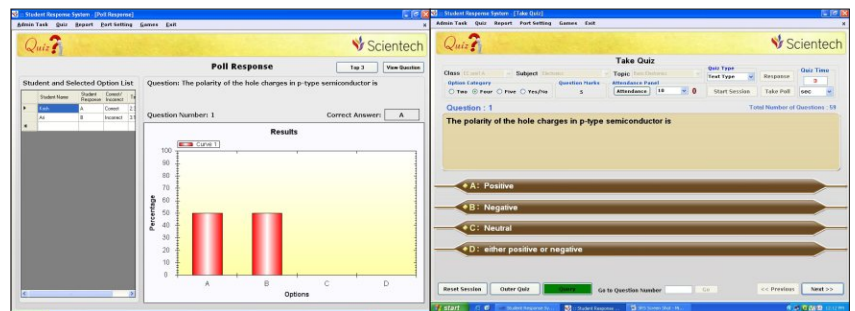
Student Response System - [Poll Response]
Admin Task Quiz Report Port Setting Games Exit

Quiz
Scientech

Poll Response
Top 3
View Question

Student and Selected Option List

| | Student Name | Student Response | Correct/Incorrect | Ti |
|---|---|---|---|---|
| ▸ | Kush | A | Correct | 2.: |
| | Avi | B | Incorrect | 3.! |
| * | | | | |

Question: The polarity of the hole charges in p-type semiconductor is

Question Number: 1
Correct Answer: A

Results
Curve 1
Percentage
100 90 80 70 60 50 40 30 20 10 0
A B C D
Options

Student Response System - [Take Quiz]
Admin Task Quiz Report Port Setting Games Exit

Quiz
Scientech

Take Quiz
Class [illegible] Subject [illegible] Topic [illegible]
Quiz Type
Text Type
Response
Quiz Time
0
sec
Option Category
Two Four Five Yes/No
Question Marks
5
Attendance Panel
Attendance 10 0
Start Session
Take Poll

Question : 1
Total Number of Questions : 59

The polarity of the hole charges in p-type semiconductor is

A: Positive
B: Negative
C: Neutral
D: either positive or negative

Reset Session
Outer Quiz
Quizz
Go to Question Number
Go
<< Previous
Next >>

start
Student Response Sy...
Student Response...
SRS Scintec Ship - M...